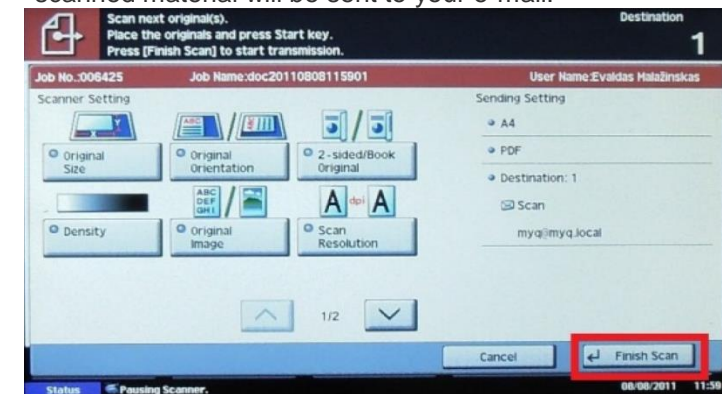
scanned material will be sent to your e-mail.

Scan next original(s).
Place the originals and press Start key.
Press [Finish Scan] to start transmission.

Destination
1

Job No.:006425 Job Name:doc20110808115901 User Name:Evaldas Halažinskas

Scanner Setting

Original Size

Original Orientation

2-sided/Book Original

Density

ABC DEF GHI

Original Image

A dpi A

Scan Resolution

Sending Setting

A4

PDF

Destination: 1

Scan

myq@myq.local

1/2

Cancel

Finish Scan

Status Pausing Scanner.

08/08/2011 11:59